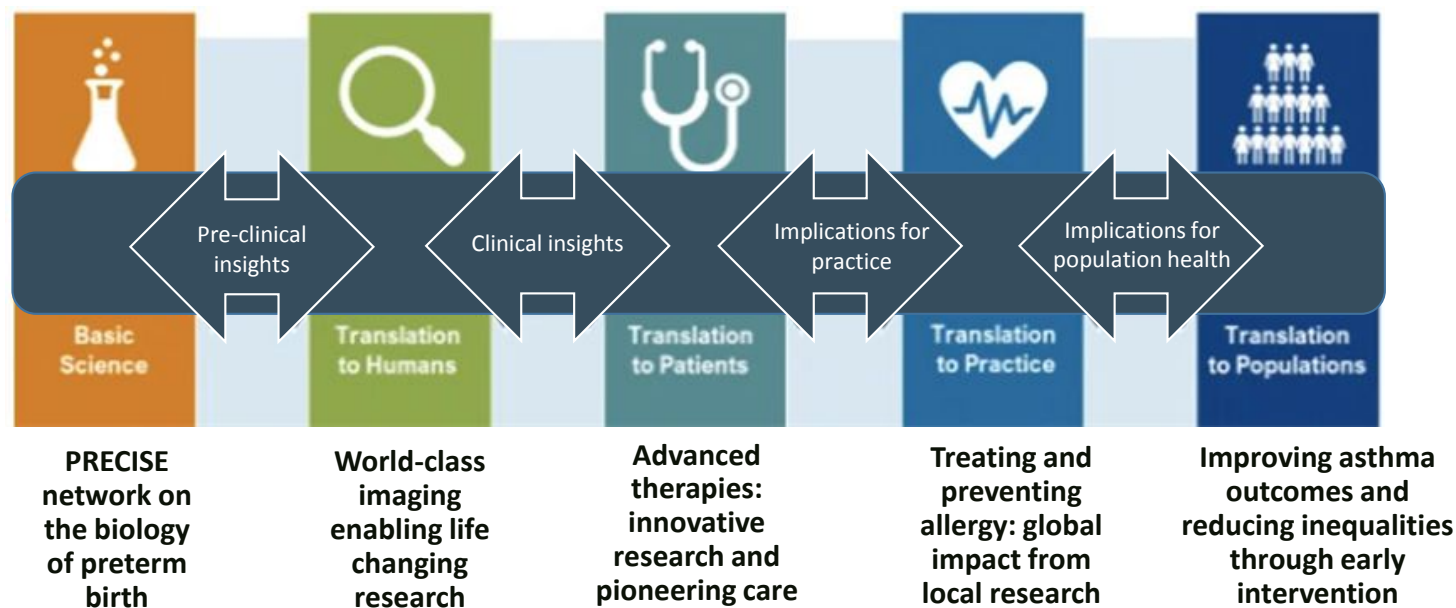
Pre-clinical insights

Clinical insights

Implications for practice

Implications for population health

Basic Science

Translation to Humans

Translation to Patients

Translation to Practice

Translation to Populations

PRECISE network on the biology of preterm birth

World-class imaging enabling life changing research

Advanced therapies: innovative research and pioneering care

Treating and preventing allergy: global impact from local research

Improving asthma outcomes and reducing inequalities through early intervention